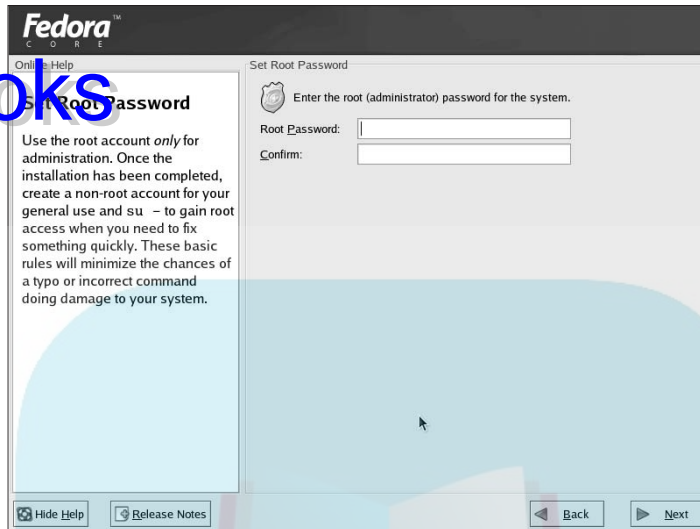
Fedora™
C O R E

Online Help

oks

Set Root Password

Use the root account *only* for administration. Once the installation has been completed, create a non-root account for your general use and su – to gain root access when you need to fix something quickly. These basic rules will minimize the chances of a typo or incorrect command doing damage to your system.

Set Root Password

Enter the root (administrator) password for the system.

Root Password:

Confirm:

Hide Help

Release Notes

Back

Next